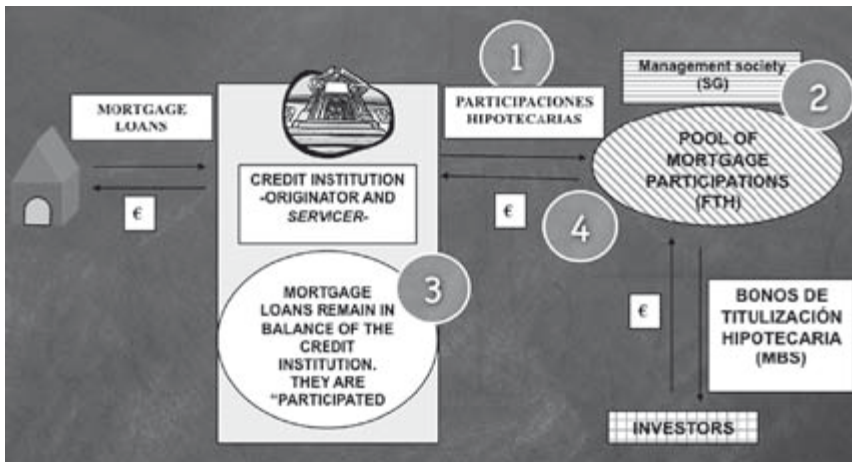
MORTGAGE LOANS

€

1

PARTICIPACIONES HIPOTECARIAS

Management society (SG)

2

POOL OF MORTGAGE PARTICIPATIONS (FTH)

CREDIT INSTITUTION -ORIGINATOR AND SERVICER-

€

4

MORTGAGE LOANS REMAIN IN BALANCE OF THE CREDIT INSTITUTION. THEY ARE "PARTICIPATED

3

€

BONOS DE TITULIZACIÓN HIPOTECARIA (MBS)

INVESTORS